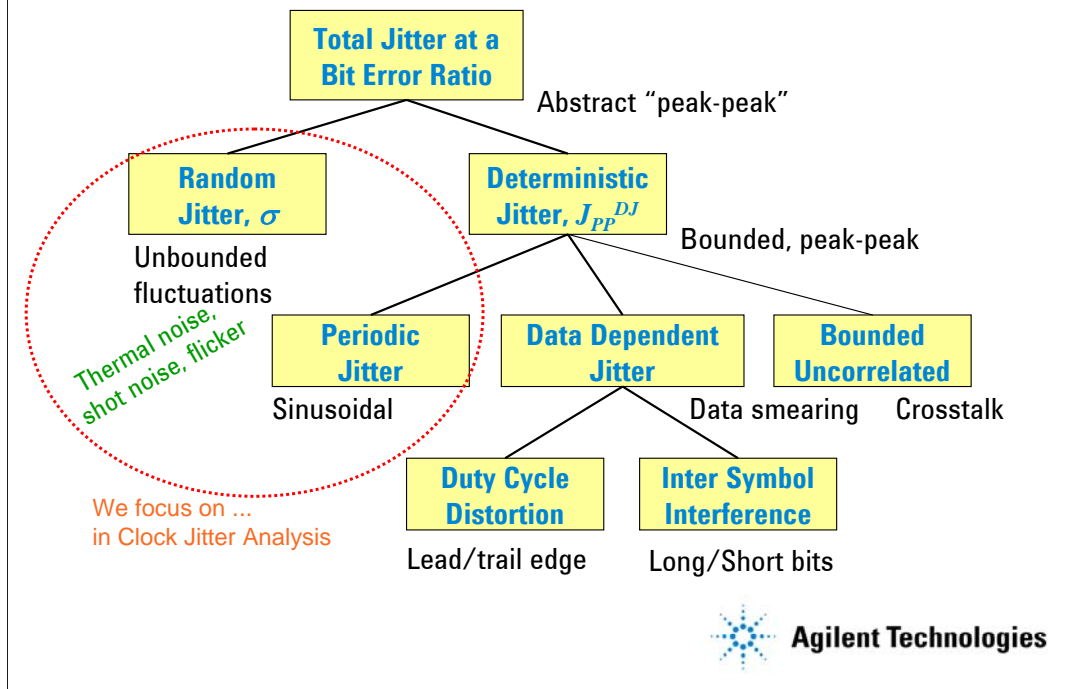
Total Jitter at a Bit Error Ratio

Abstract "peak-peak"

Random Jitter, $\sigma$

Unbounded fluctuations

Deterministic Jitter, $J_{PP}^{DJ}$

Bounded, peak-peak

Thermal noise, shot noise, flicker

Periodic Jitter

Sinusoidal

Data Dependent Jitter

Data smearing

Bounded Uncorrelated

Crosstalk

Duty Cycle Distortion

Lead/trail edge

Inter Symbol Interference

Long/Short bits

We focus on ...
in Clock Jitter Analysis

Agilent Technologies